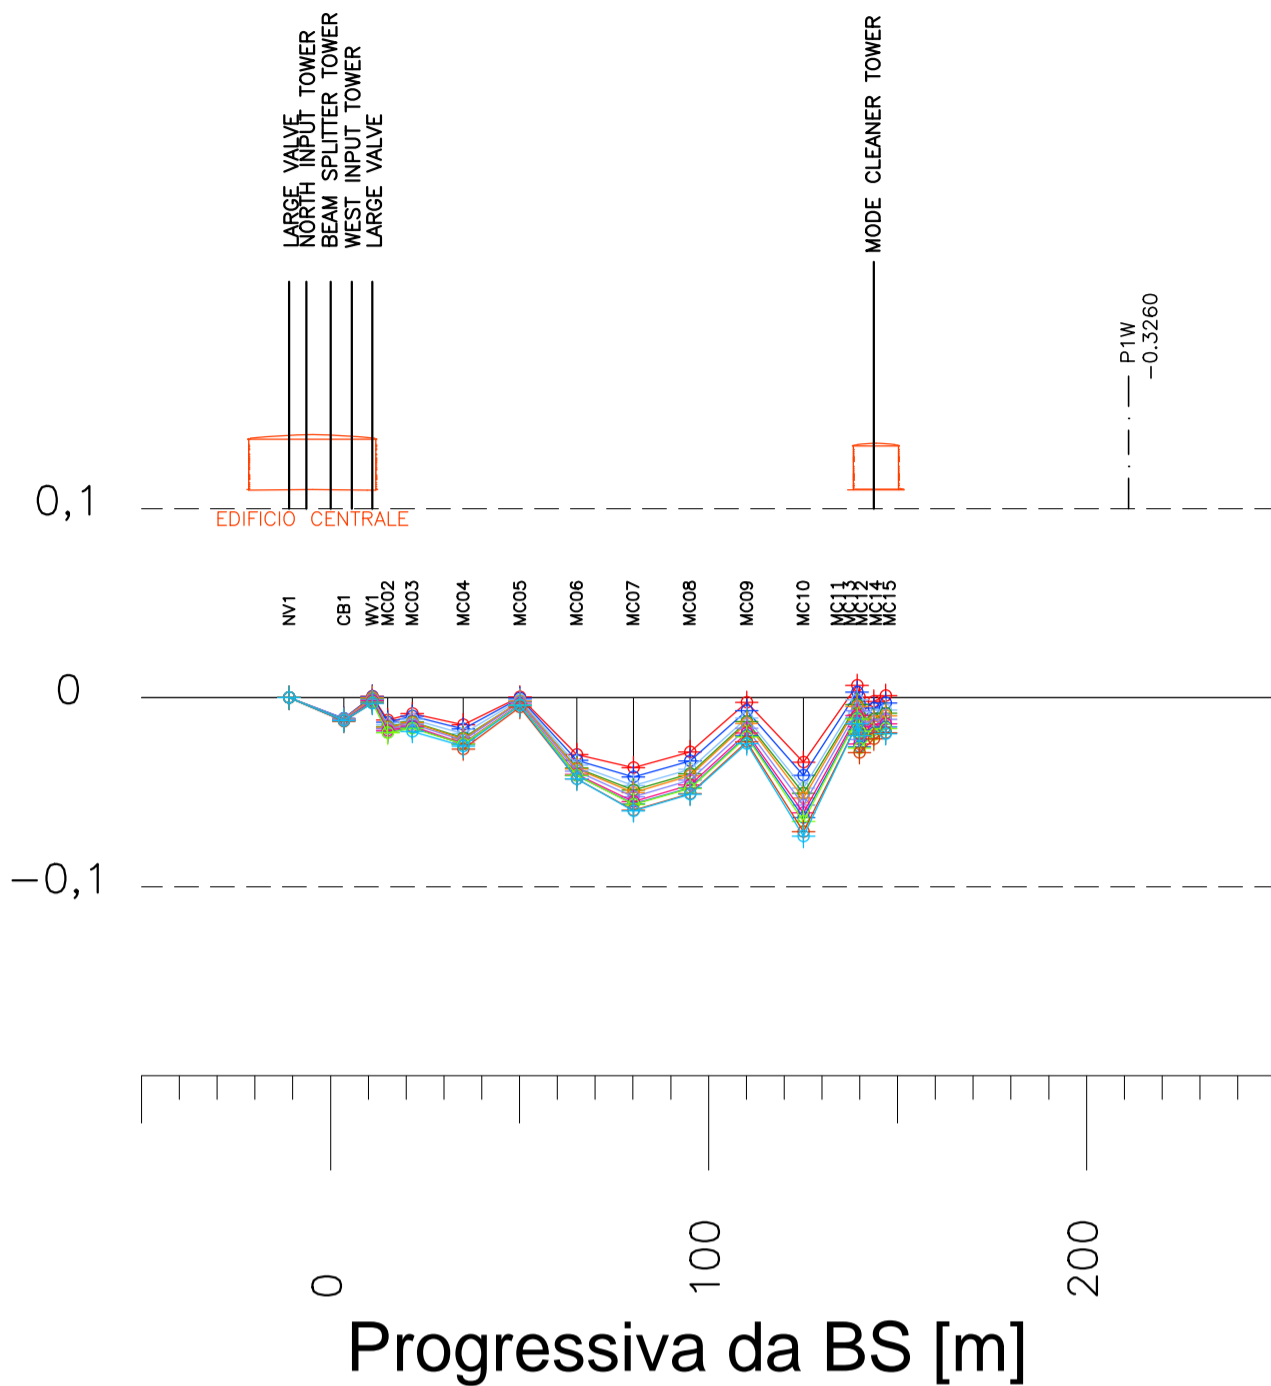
LARGE VALVE
NORTH INPUT TOWER
BEAM SPLITTER TOWER
WEST INPUT TOWER
LARGE VALVE

MODE CLEANER TOWER

P1W
−0.3260

0,1

EDIFICIO CENTRALE

NV1 CB1 W1 MC02 MC03 MC04 MC05 MC06 MC07 MC08 MC09 MC10 MC11 MC13 MC12 MC14 MC15

0

−0,1

0
100
200

Progressiva da BS [m]